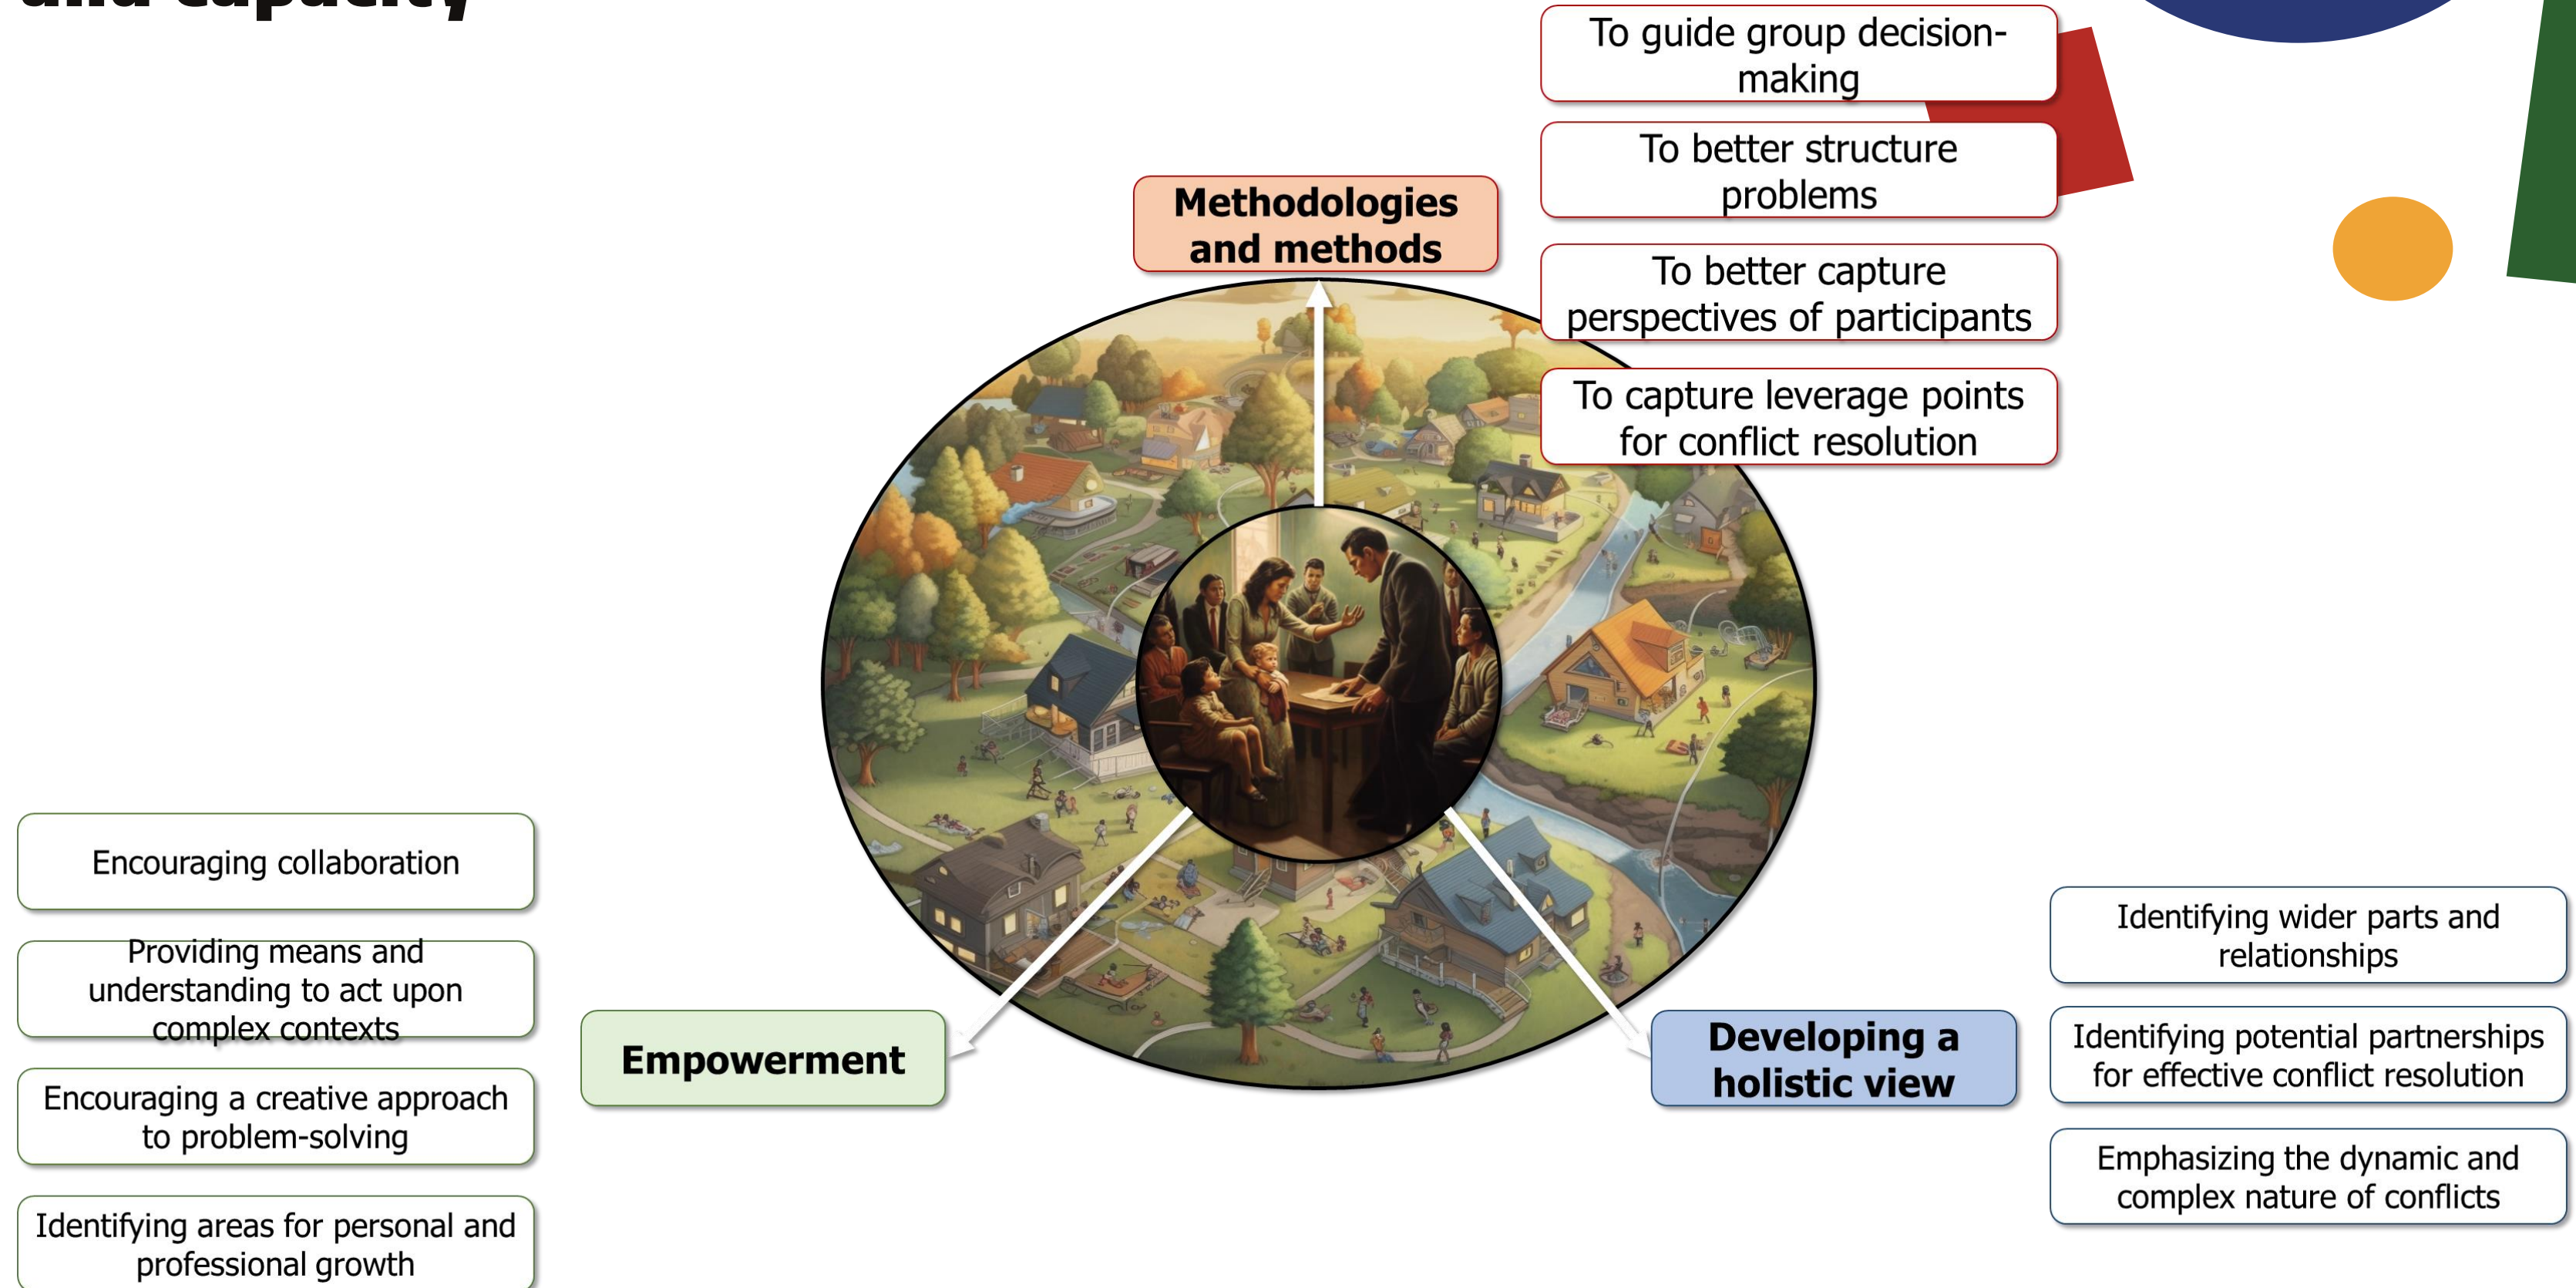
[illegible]

To guide group decision-making

To better structure problems

To better capture perspectives of participants

To capture leverage points for conflict resolution

Methodologies and methods

Encouraging collaboration

Providing means and understanding to act upon complex contexts

Encouraging a creative approach to problem-solving

Identifying areas for personal and professional growth

Empowerment

Developing a holistic view

Identifying wider parts and relationships

Identifying potential partnerships for effective conflict resolution

Emphasizing the dynamic and complex nature of conflicts